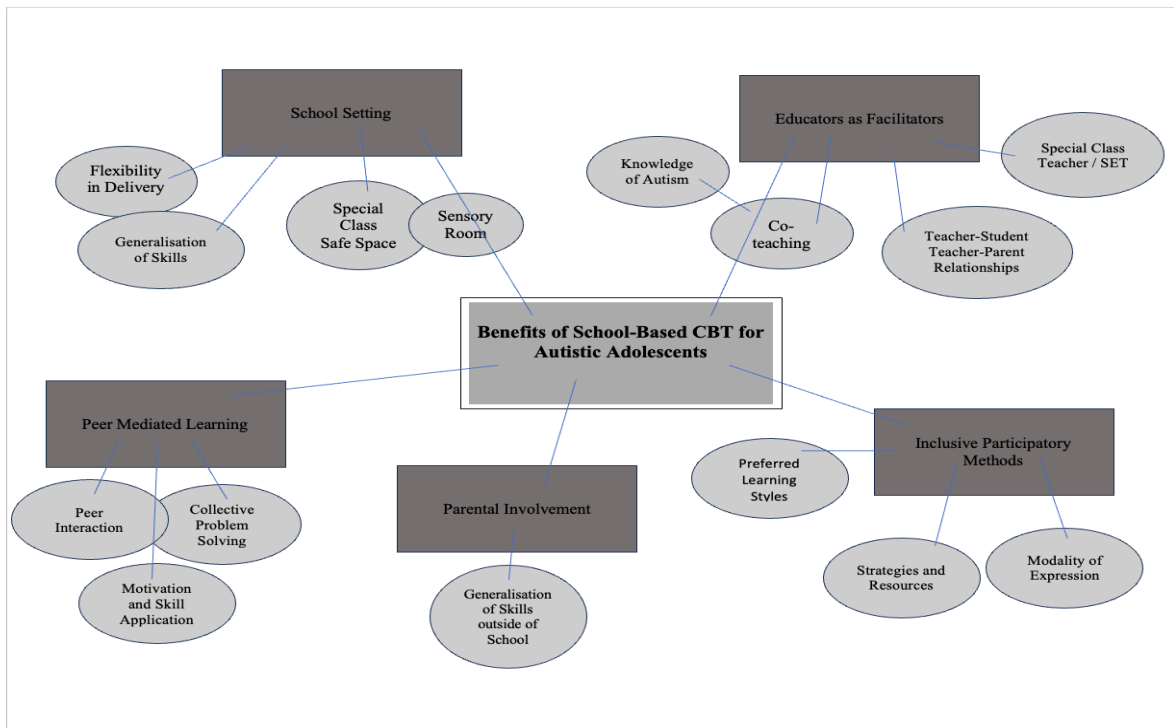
School Setting

Flexibility in Delivery

Generalisation of Skills

Special Class Safe Space

Sensory Room

Educators as Facilitators

Knowledge of Autism

Co-teaching

Special Class Teacher / SET

Teacher-Student Teacher-Parent Relationships

Benefits of School-Based CBT for Autistic Adolescents

Peer Mediated Learning

Peer Interaction

Collective Problem Solving

Motivation and Skill Application

Parental Involvement

Generalisation of Skills outside of School

Inclusive Participatory Methods

Preferred Learning Styles

Strategies and Resources

Modality of Expression